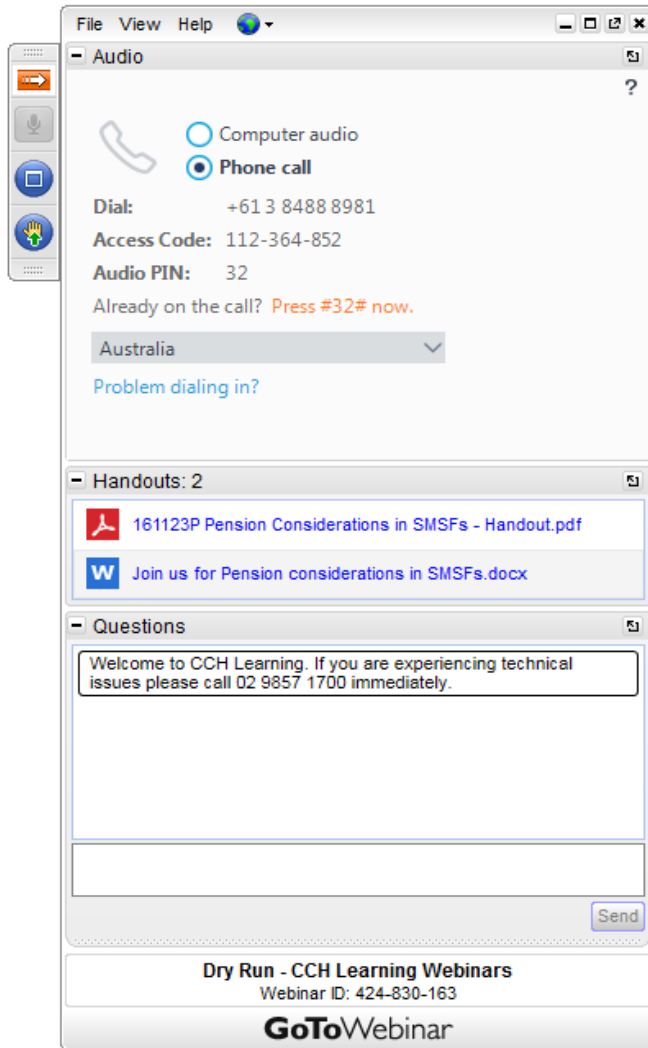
File View Help

Audio

?

Computer audio

Phone call

Dial: +61 3 8488 8981

Access Code: 112-364-852

Audio PIN: 32

Already on the call? Press #32# now.

Australia

Problem dialing in?

Handouts: 2

161123P Pension Considerations in SMSFs - Handout.pdf

W Join us for Pension considerations in SMSFs.docx

Questions

Welcome to CCH Learning. If you are experiencing technical issues please call 02 9857 1700 immediately.

Send

Dry Run - CCH Learning Webinars

Webinar ID: 424-830-163

GoToWebinar